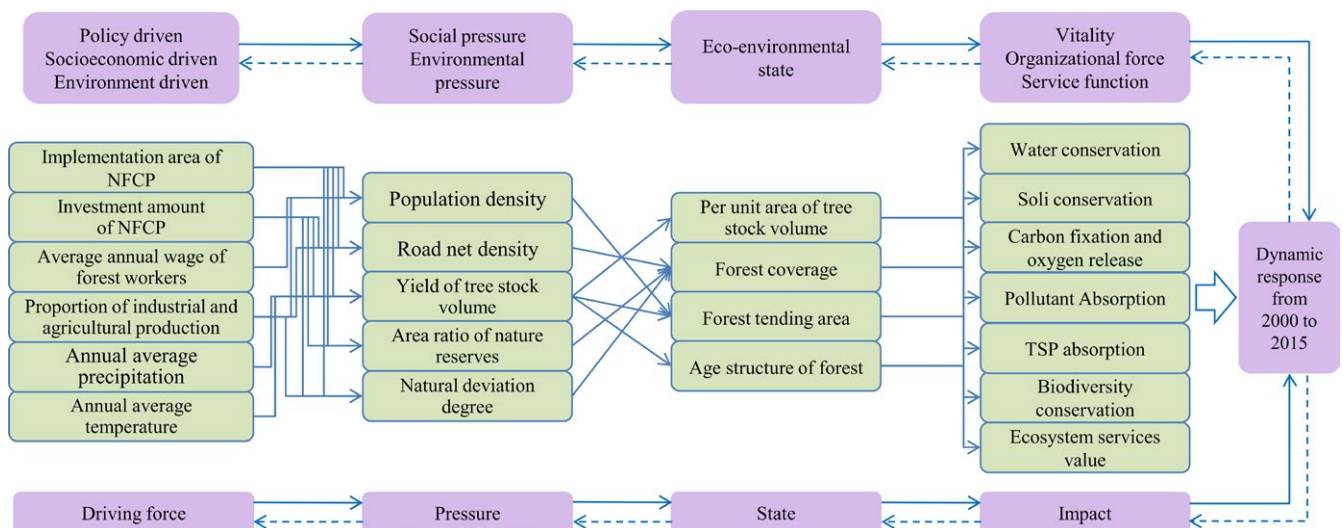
Policy driven
Socioeconomic driven
Environment driven

Social pressure
Environmental pressure

Eco-environmental state

Vitality
Organizational force
Service function

Implementation area of NFCP

Investment amount of NFCP

Average annual wage of forest workers

Proportion of industrial and agricultural production

Annual average precipitation

Annual average temperature

Population density

Road net density

Yield of tree stock volume

Area ratio of nature reserves

Natural deviation degree

Per unit area of tree stock volume

Forest coverage

Forest tending area

Age structure of forest

Water conservation

Soli conservation

Carbon fixation and oxygen release

Pollutant Absorption

TSP absorption

Biodiversity conservation

Ecosystem services value

Dynamic response from 2000 to 2015

Driving force

Pressure

State

Impact